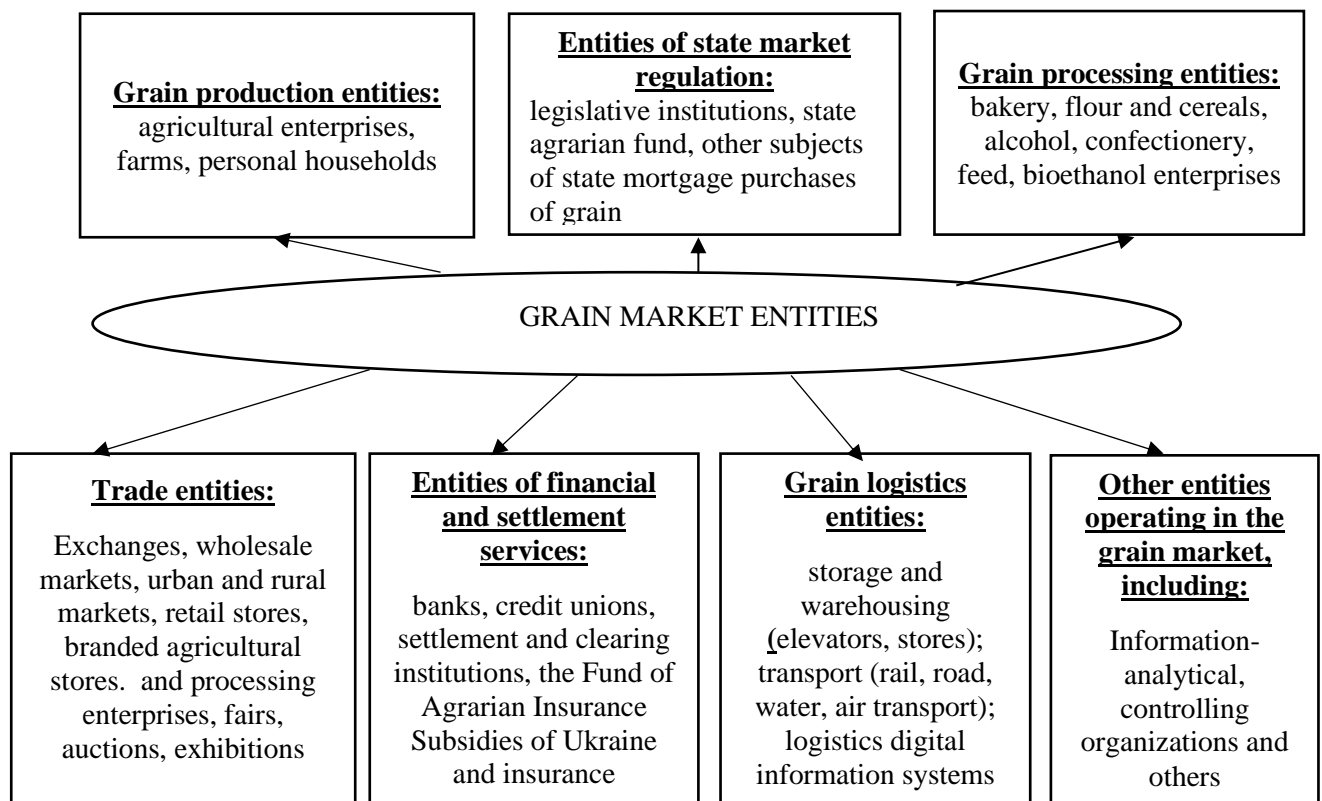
**Grain production entities:**
agricultural enterprises, farms, personal households

**Entities of state market regulation:**
legislative institutions, state agrarian fund, other subjects of state mortgage purchases of grain

**Grain processing entities:**
bakery, flour and cereals, alcohol, confectionery, feed, bioethanol enterprises

GRAIN MARKET ENTITIES

**Trade entities:**
Exchanges, wholesale markets, urban and rural markets, retail stores, branded agricultural stores. and processing enterprises, fairs, auctions, exhibitions

**Entities of financial and settlement services:**
banks, credit unions, settlement and clearing institutions, the Fund of Agrarian Insurance Subsidies of Ukraine and insurance

**Grain logistics entities:**
storage and warehousing (elevators, stores); transport (rail, road, water, air transport); logistics digital information systems

**Other entities operating in the grain market, including:**
Information-analytical, controlling organizations and others